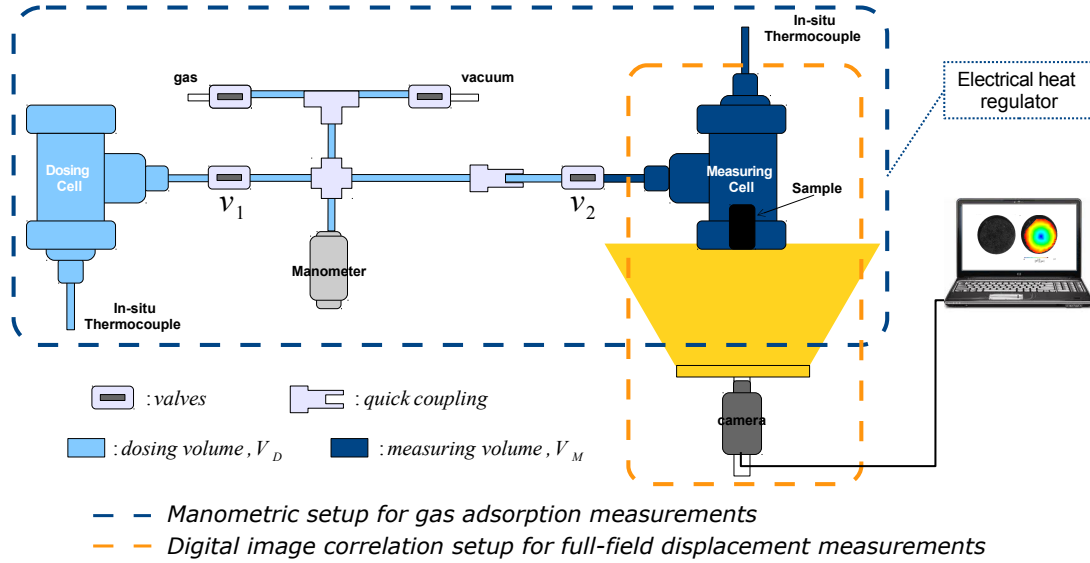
In-situ Thermocouple

Electrical heat regulator

gas

vacuum

Dosing Cell

$v_1$

$v_2$

Measuring Cell

Sample

Manometer

In-situ Thermocouple

: valves

: quick coupling

camera

: dosing volume , $V_D$

: measuring volume , $V_M$

Manometric setup for gas adsorption measurements

Digital image correlation setup for full-field displacement measurements